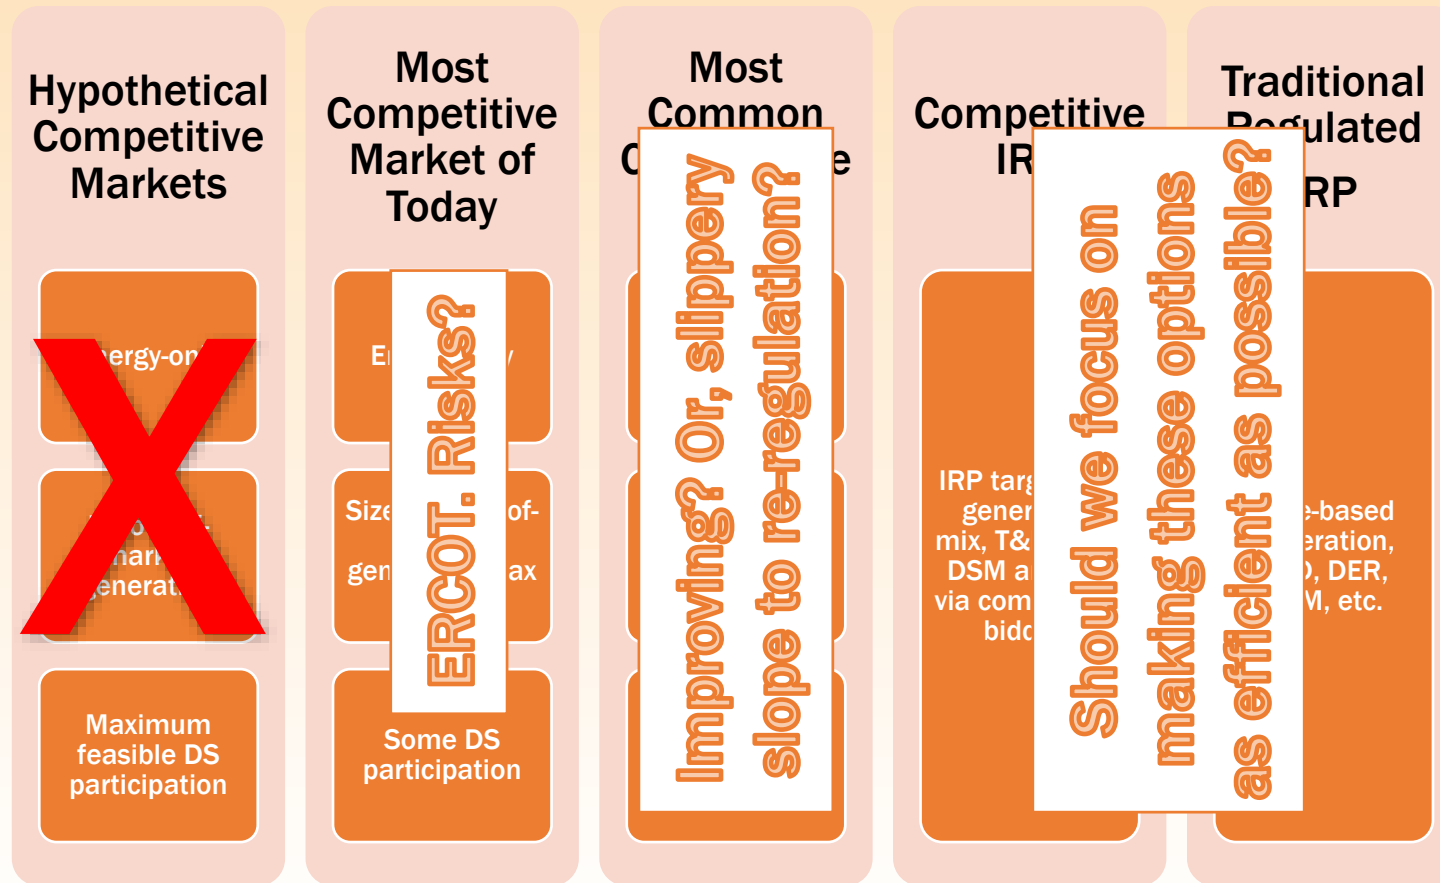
Hypothetical Competitive Markets

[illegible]ergy-on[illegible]

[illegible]o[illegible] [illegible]nark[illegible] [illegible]enerat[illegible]

Maximum feasible DS participation

Most Competitive Market of Today

En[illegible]

Size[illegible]of-gen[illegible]ax

ERCOT. Risks?

Some DS participation

Most Common C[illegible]e

Improving? Or, slippery slope to re-regulation?

Competitive IR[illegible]

IRP targ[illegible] gener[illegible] mix, T&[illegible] DSM a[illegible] via com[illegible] bidd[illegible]

Should we focus on making these options as efficient as possible?

Traditional Regulated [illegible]RP

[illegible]e-based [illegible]eration, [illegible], DER, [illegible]M, etc.